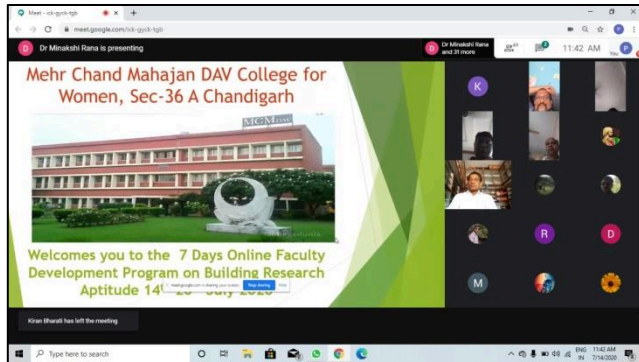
Meet – ick-gyck-tgb

meet.google.com/ick-gyck-tgb

D Dr Minakshi Rana is presenting

Dr Minakshi Rana and 31 more

11:42 AM

Mehr Chand Mahajan DAV College for Women, Sec-36 A Chandigarh

MCM DAV

Welcomes you to the 7 Days Online Faculty Development Program on Building Research Aptitude 14th - 20th July 2020

meet.google.com is sharing your screen. Stop sharing Hide

K

R

D

M

Kiran Bharati has left the meeting

Type here to search

ENG IN 11:42 AM 7/14/2020